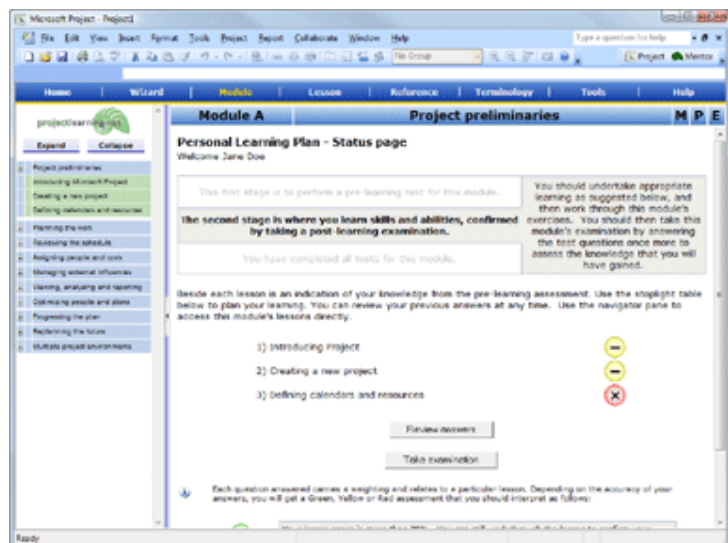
Microsoft Project - Project1

File Edit View Insert Format Tools Project Report Collaborate Window Help

Type a question for help

No Group

Project Mentor

Home | Wizard | Module | Lesson | Reference | Terminology | Tools | Help

projectlearning.net

Expand Collapse

Project preliminaries
Introducing Microsoft Project
Creating a new project
Defining calendars and resources
Planning the work
Reviewing the schedule
Assigning people and costs
Managing external influences
Viewing, analysing and reporting
Optimising people and plans
Progressing the plan
Replanning the future
Multiple project environments

Module A | Project preliminaries | M P E

Personal Learning Plan - Status page
Welcome Jane Doe

The first stage is to perform a pre-learning test for this module.

The second stage is where you learn skills and abilities, confirmed by taking a post-learning examination.

You have completed all tests for this module.

You should undertake appropriate learning as suggested below, and then work through this module's exercises. You should then take this module's examination by answering the test questions once more to assess the knowledge that you will have gained.

Beside each lesson is an indication of your knowledge from the pre-learning assessment. Use the stoplight table below to plan your learning. You can review your previous answers at any time. Use the navigator pane to access this module's lessons directly.

1) Introducing Project
2) Creating a new project
3) Defining calendars and resources

Review answers

Take examination

Each question answered carries a weighting and relates to a particular lesson. Depending on the accuracy of your answers, you will get a Green, Yellow or Red assessment that you should interpret as follows:

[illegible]

Ready